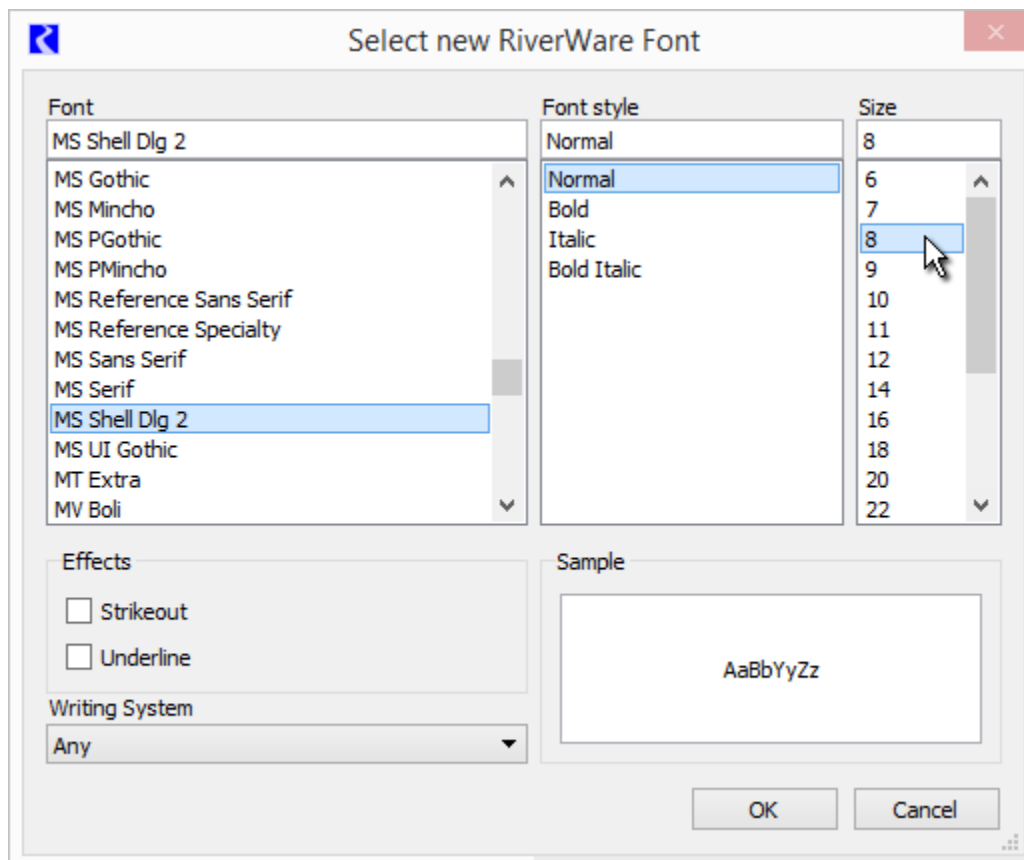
Select new RiverWare Font

Font
MS Shell Dlg 2
MS Gothic
MS Mincho
MS PGothic
MS PMincho
MS Reference Sans Serif
MS Reference Specialty
MS Sans Serif
MS Serif
MS Shell Dlg 2
MS UI Gothic
MT Extra
MV Boli

Font style
Normal
Normal
Bold
Italic
Bold Italic

Size
8
6
7
8
9
10
11
12
14
16
18
20
22

Effects
Strikeout
Underline

Writing System
Any

Sample
AaBbYyZz

OK
Cancel